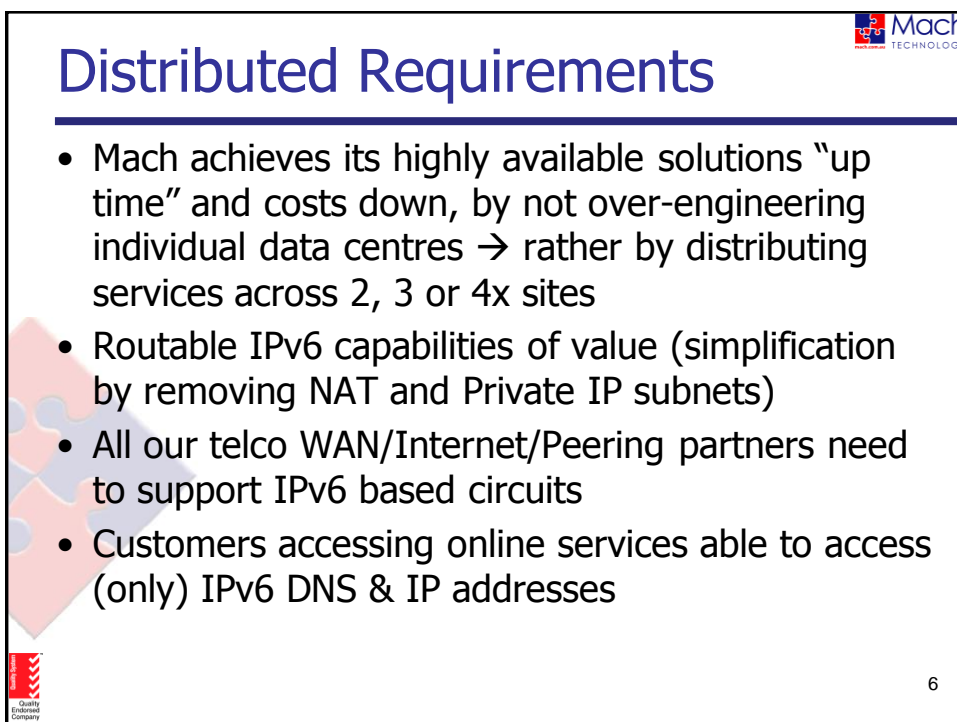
Mach
mach.com.au TECHNOLOG

Distributed Requirements

• Mach achieves its highly available solutions “up time” and costs down, by not over-engineering individual data centres → rather by distributing services across 2, 3 or 4x sites

• Routable IPv6 capabilities of value (simplification by removing NAT and Private IP subnets)

• All our telco WAN/Internet/Peering partners need to support IPv6 based circuits

• Customers accessing online services able to access (only) IPv6 DNS & IP addresses

Quality System
Quality Endorsed Company

6